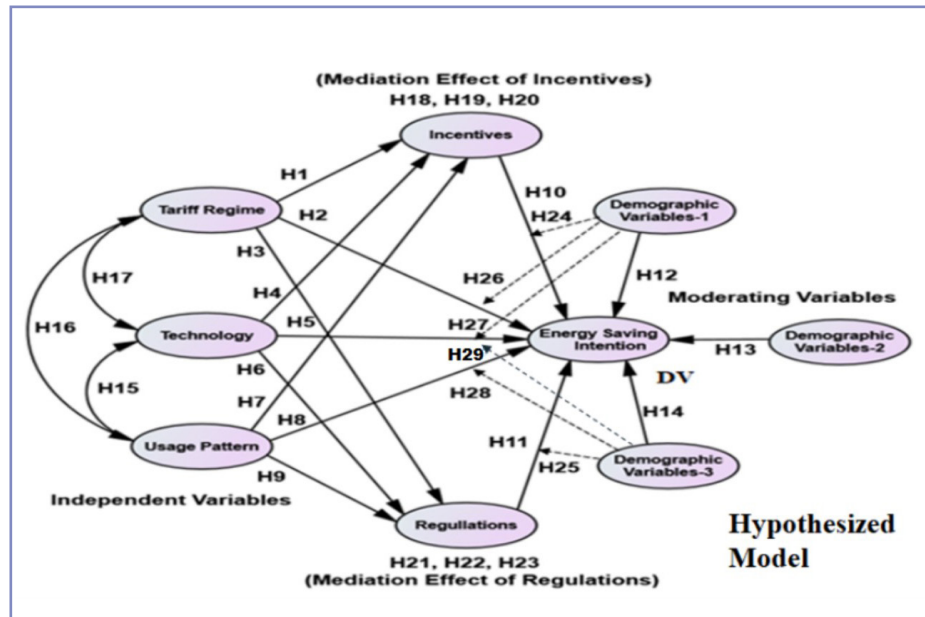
(Mediation Effect of Incentives)
H18, H19, H20

Incentives

H1

Tariff Regime

H2

H3

H10

H24

Demographic Variables-1

H17

H26

H12

Moderating Variables

H4

H16

Technology

H5

H27

Energy Saving Intention

Demographic Variables-2

H29

H13

H15

H6

DV

H7

H28

H14

H8

Usage Pattern

H11

H9

H25

Demographic Variables-3

Independent Variables

Regulations

H21, H22, H23
(Mediation Effect of Regulations)

Hypothesized Model